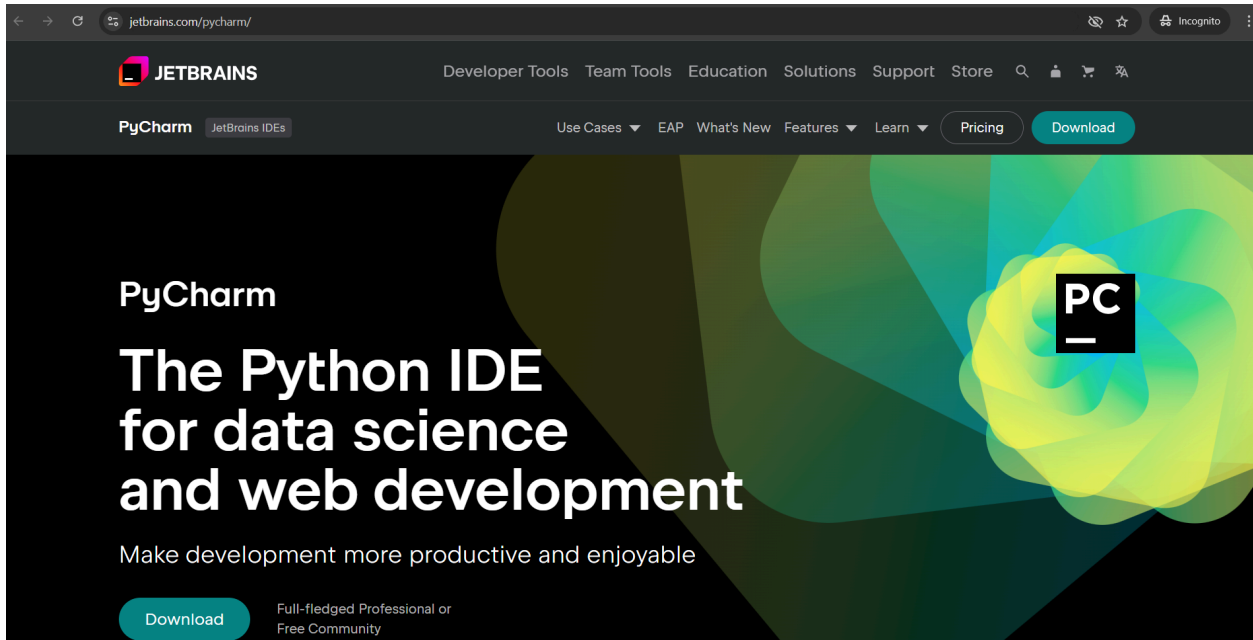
jetbrains.com/pycharm/

Incognito

JETBRAINS

Developer Tools Team Tools Education Solutions Support Store

PyCharm JetBrains IDEs

Use Cases EAP What's New Features Learn Pricing Download

PyCharm

The Python IDE for data science and web development

Make development more productive and enjoyable

Download

Full-fledged Professional or Free Community

PC